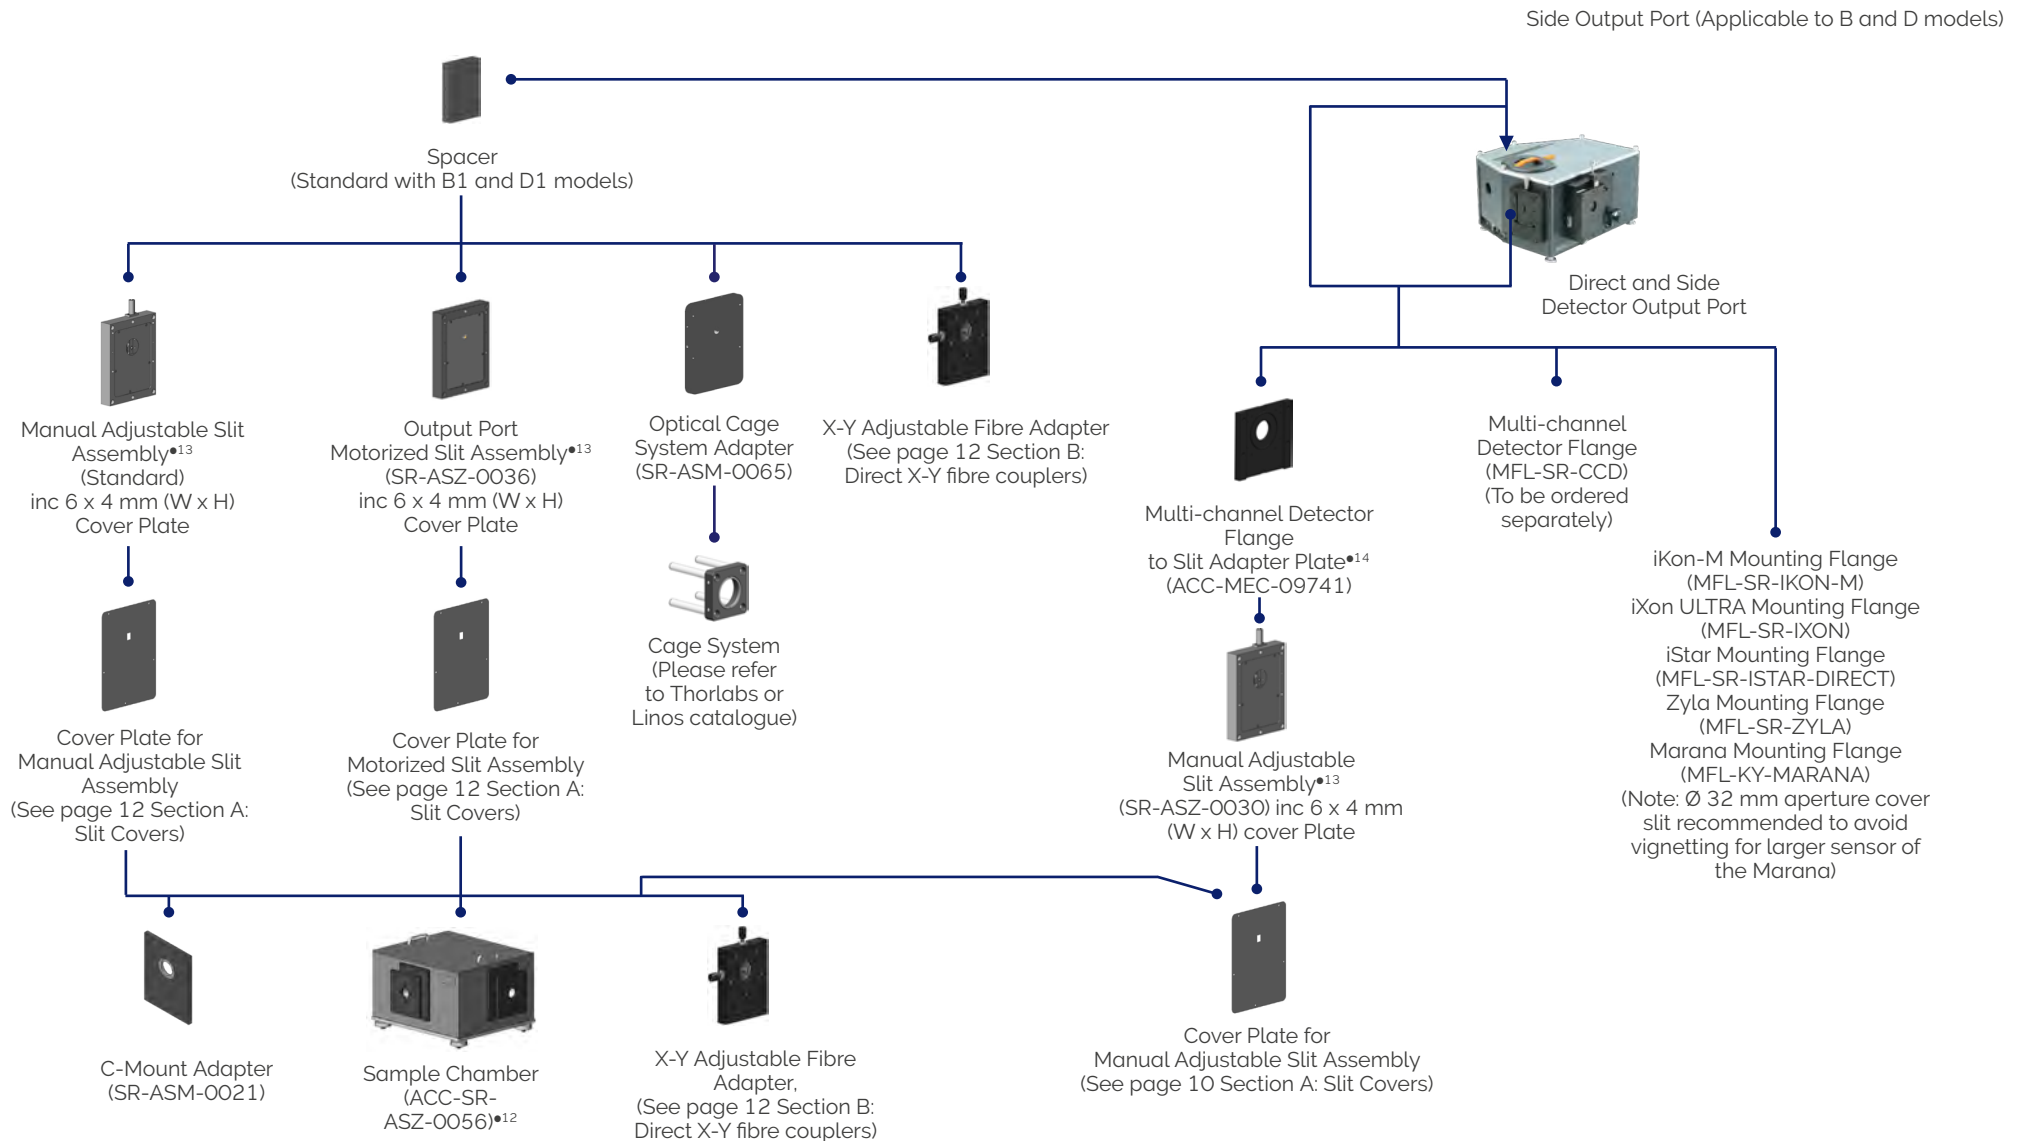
Side Output Port (Applicable to B and D models)

Spacer
(Standard with B1 and D1 models)

Direct and Side
Detector Output Port

Manual Adjustable Slit Assembly•13 (Standard) inc 6 x 4 mm (W x H) Cover Plate

Output Port Motorized Slit Assembly•13 (SR-ASZ-0036) inc 6 x 4 mm (W x H) Cover Plate

Optical Cage System Adapter (SR-ASM-0065)

X-Y Adjustable Fibre Adapter (See page 12 Section B: Direct X-Y fibre couplers)

Multi-channel Detector Flange to Slit Adapter Plate•14 (ACC-MEC-09741)

Multi-channel Detector Flange (MFL-SR-CCD) (To be ordered separately)

iKon-M Mounting Flange (MFL-SR-IKON-M) iXon ULTRA Mounting Flange (MFL-SR-IXON) iStar Mounting Flange (MFL-SR-ISTAR-DIRECT) Zyla Mounting Flange (MFL-SR-ZYLA) Marana Mounting Flange (MFL-KY-MARANA) (Note: Ø 32 mm aperture cover slit recommended to avoid vignetting for larger sensor of the Marana)

Cage System (Please refer to Thorlabs or Linos catalogue)

Manual Adjustable Slit Assembly•13 (SR-ASZ-0030) inc 6 x 4 mm (W x H) cover Plate

Cover Plate for Manual Adjustable Slit Assembly (See page 12 Section A: Slit Covers)

Cover Plate for Motorized Slit Assembly (See page 12 Section A: Slit Covers)

C-Mount Adapter (SR-ASM-0021)

Sample Chamber (ACC-SR-ASZ-0056)•12

X-Y Adjustable Fibre Adapter, (See page 12 Section B: Direct X-Y fibre couplers)

Cover Plate for Manual Adjustable Slit Assembly (See page 10 Section A: Slit Covers)